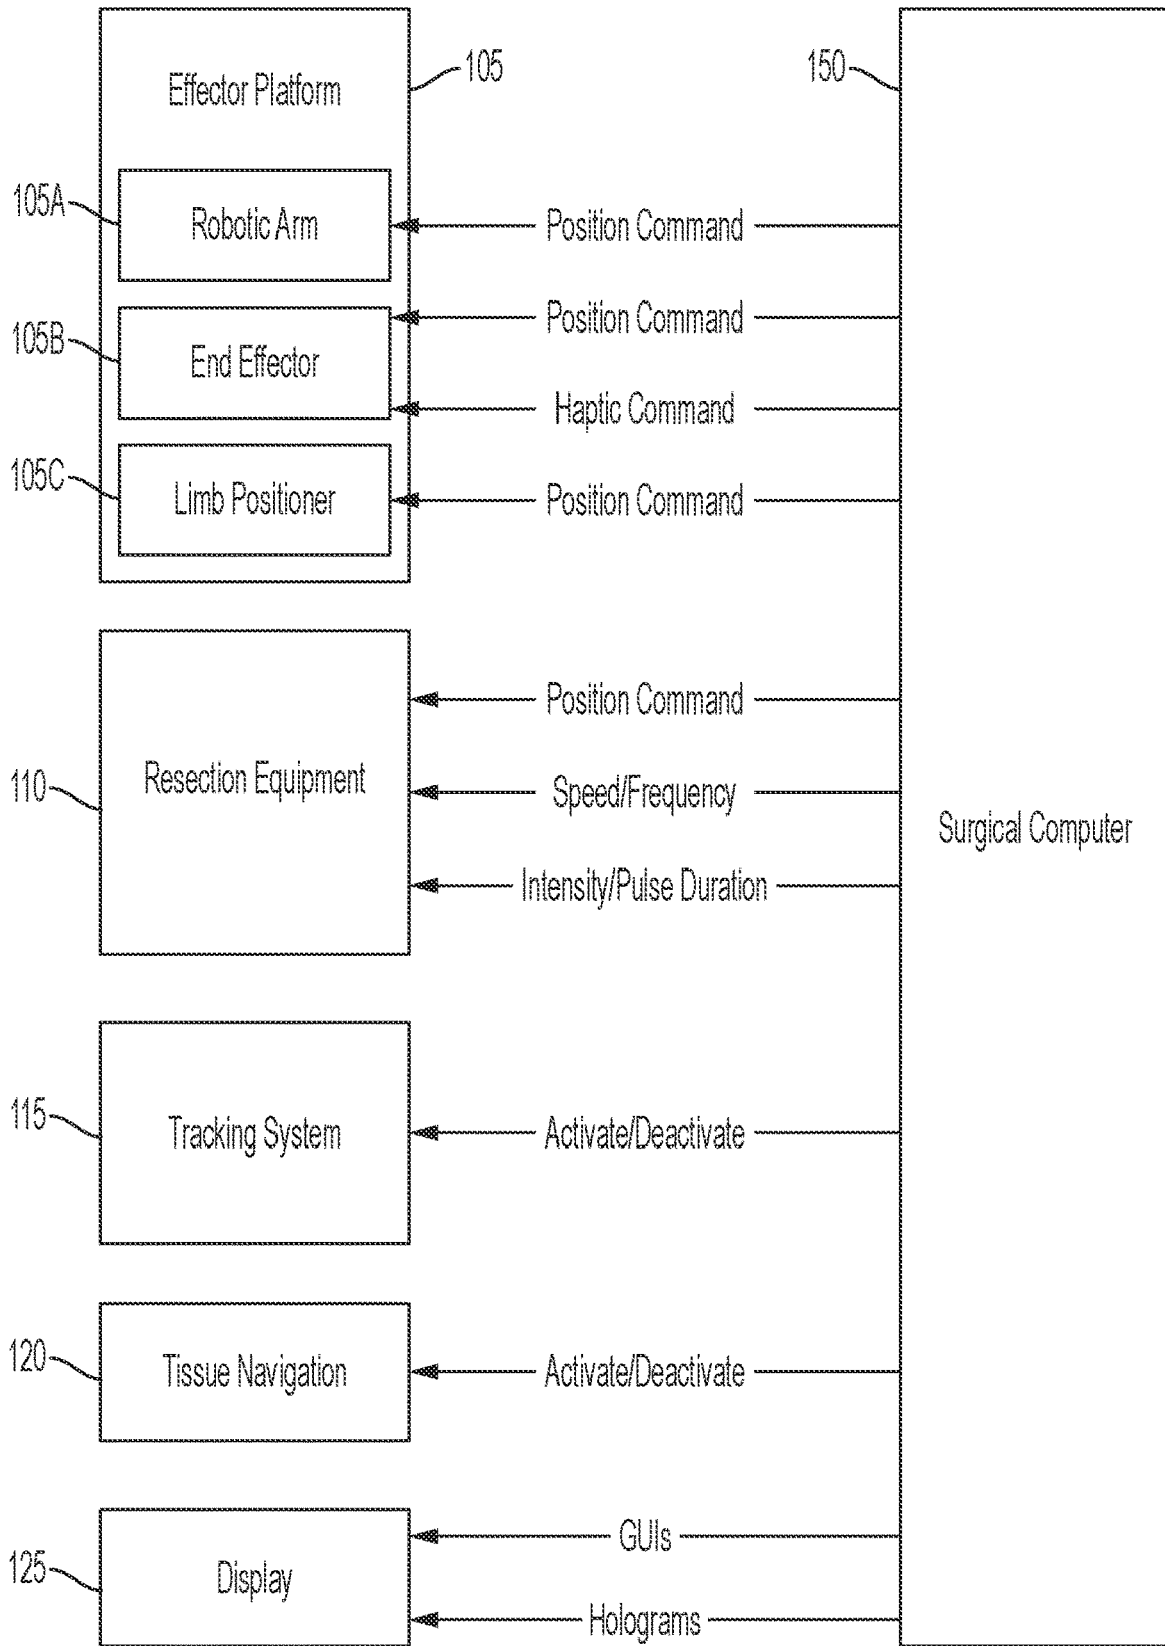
Effector Platform
105
150
105A
Robotic Arm
Position Command
105B
End Effector
Position Command
Haptic Command
105C
Limb Positioner
Position Command
110
Resection Equipment
Position Command
Speed/Frequency
Intensity/Pulse Duration
Surgical Computer
115
Tracking System
Activate/Deactivate
120
Tissue Navigation
Activate/Deactivate
125
Display
GUIs
Holograms